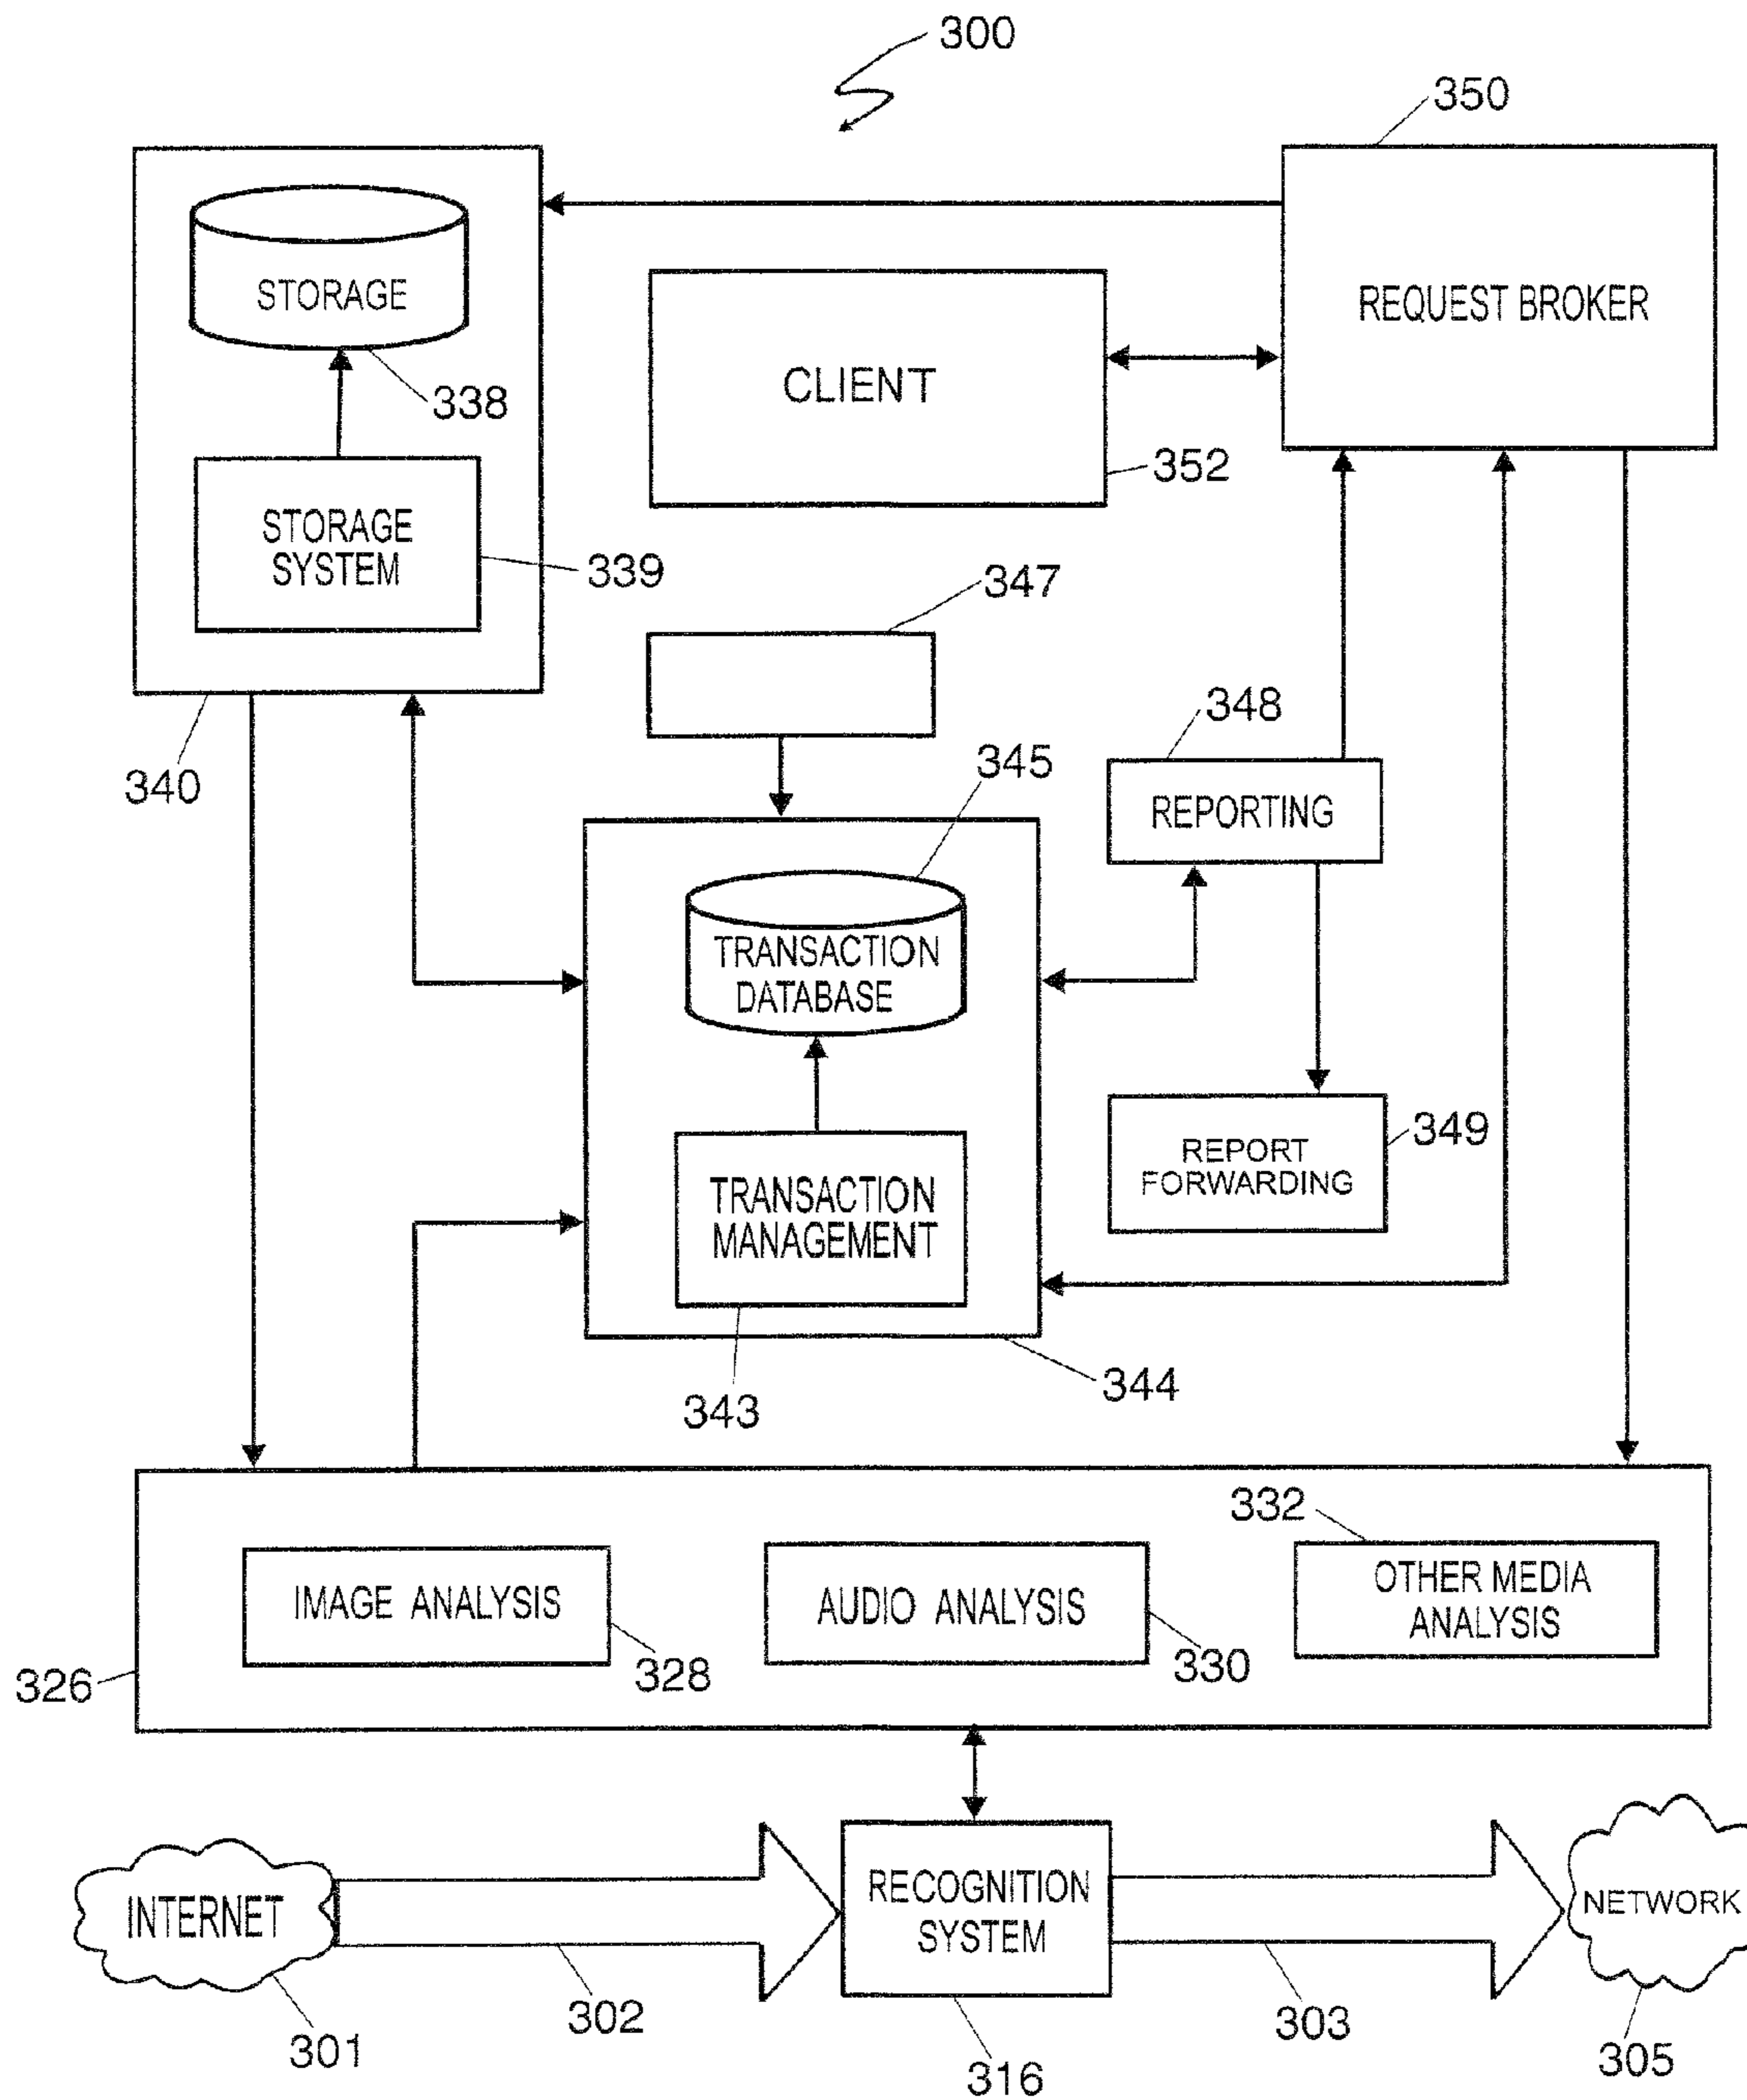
300

350

STORAGE

338

STORAGE SYSTEM

339

340

CLIENT

352

REQUEST BROKER

347

348

REPORTING

345

TRANSACTION DATABASE

TRANSACTION MANAGEMENT

343

344

REPORT FORWARDING

349

332

IMAGE ANALYSIS

328

AUDIO ANALYSIS

330

OTHER MEDIA ANALYSIS

326

INTERNET

301

302

RECOGNITION SYSTEM

316

303

NETWORK

305